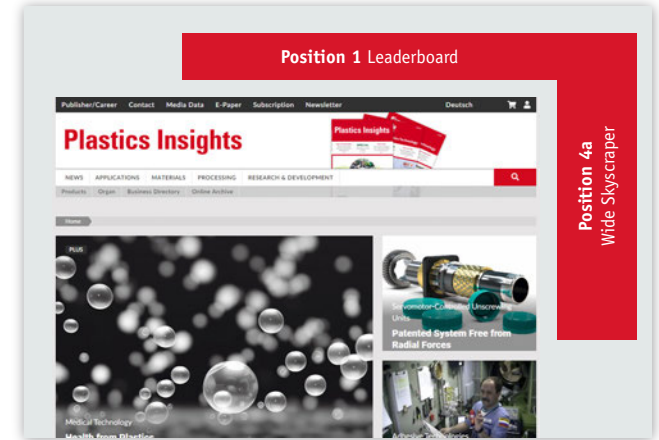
**Position 1** Leaderboard

**Position 4a** Wide Skyscraper

Publisher/Career Contact Media Data E-Paper Subscription Newsletter Deutsch

Plastics Insights

Plastics Insights

NEWS APPLICATIONS MATERIALS PROCESSING RESEARCH & DEVELOPMENT

Products Organ Business Directory Online Archive

Home

PLUS

Servomotor-Controlled Unscrewing Unit

Patented System Free from Radial Forces

Medical Technology

Health from Plastics

Adhesive Technologies